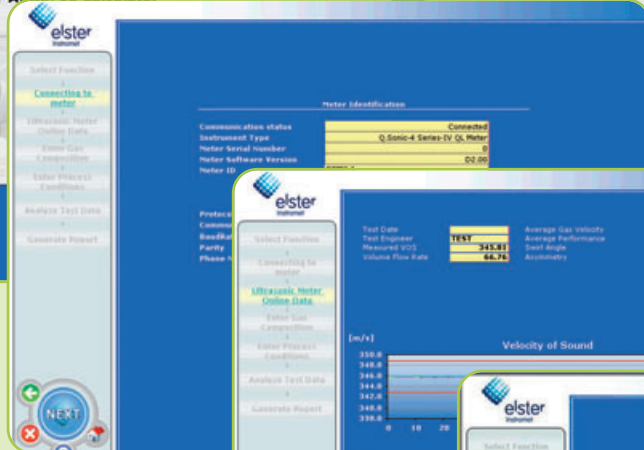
elster
Instromet

Select Function

Connecting to meter

Ultrasonic Meter Online Data

Enter Gas Composition

Enter Process Conditions

Analyze Test Data

Generate Report

Meter Identification

| | |
|---|---|
| Communication status | Connected |
| Instrument Type | Q.Sonic-4 Series-IV QL Meter |
| Meter Serial Number | 0 |
| Meter Software Version | D2.00 |
| Meter ID | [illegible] |

Protoc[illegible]
Commu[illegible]
BaudRa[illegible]
Parity
Phase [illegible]

NEXT

elster
Instromet

Select Function

Connecting to meter

Ultrasonic Meter Online Data

Enter Gas Composition

Enter Process Conditions

Analyze Test Data

Generate Report

| | | |
|---|---|---|
| Test Date | | Average Gas Velocity |
| Test Engineer | TEST | Average Performance |
| Measured VOS | 345.83 | Swirl Angle |
| Volume Flow Rate | 66.76 | Asymmetry |

[m/s]

Velocity of Sound

350.0
348.0
346.0
344.0
342.0
340.0
338.0

0 10 20

elster
Instromet

Select Function